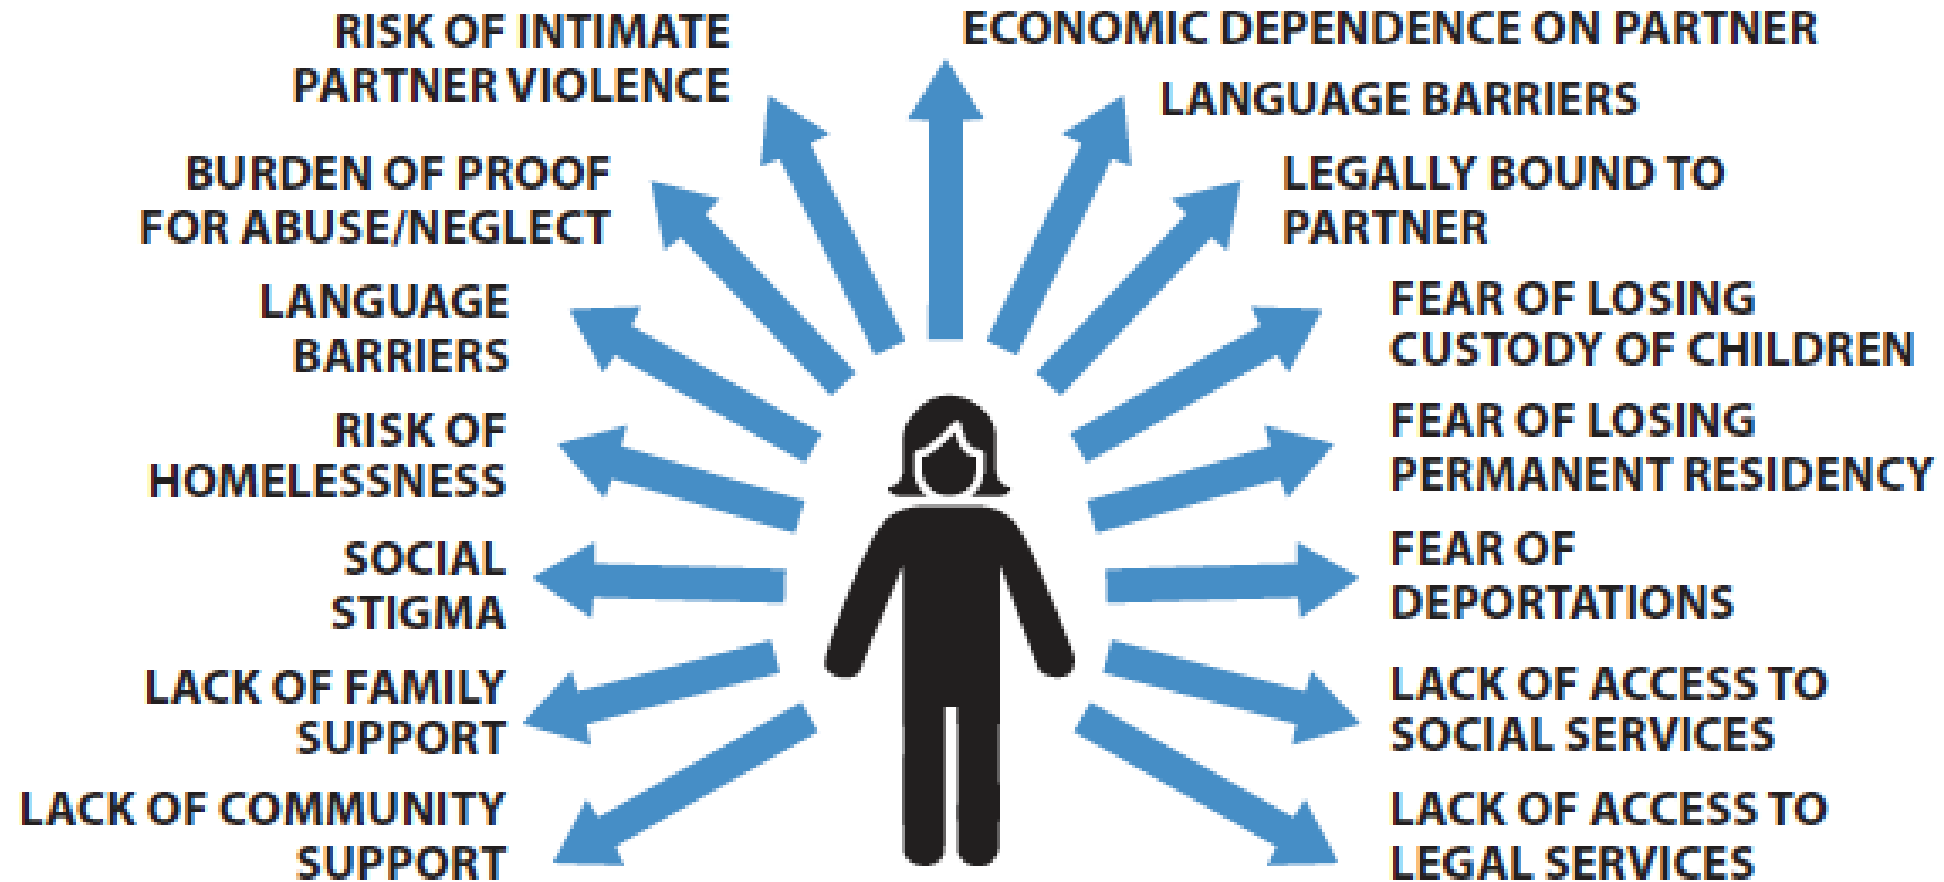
RISK OF INTIMATE PARTNER VIOLENCE

ECONOMIC DEPENDENCE ON PARTNER

LANGUAGE BARRIERS

BURDEN OF PROOF FOR ABUSE/NEGLECT

LEGALLY BOUND TO PARTNER

LANGUAGE BARRIERS

FEAR OF LOSING CUSTODY OF CHILDREN

RISK OF HOMELESSNESS

FEAR OF LOSING PERMANENT RESIDENCY

SOCIAL STIGMA

FEAR OF DEPORTATIONS

LACK OF FAMILY SUPPORT

LACK OF ACCESS TO SOCIAL SERVICES

LACK OF COMMUNITY SUPPORT

LACK OF ACCESS TO LEGAL SERVICES